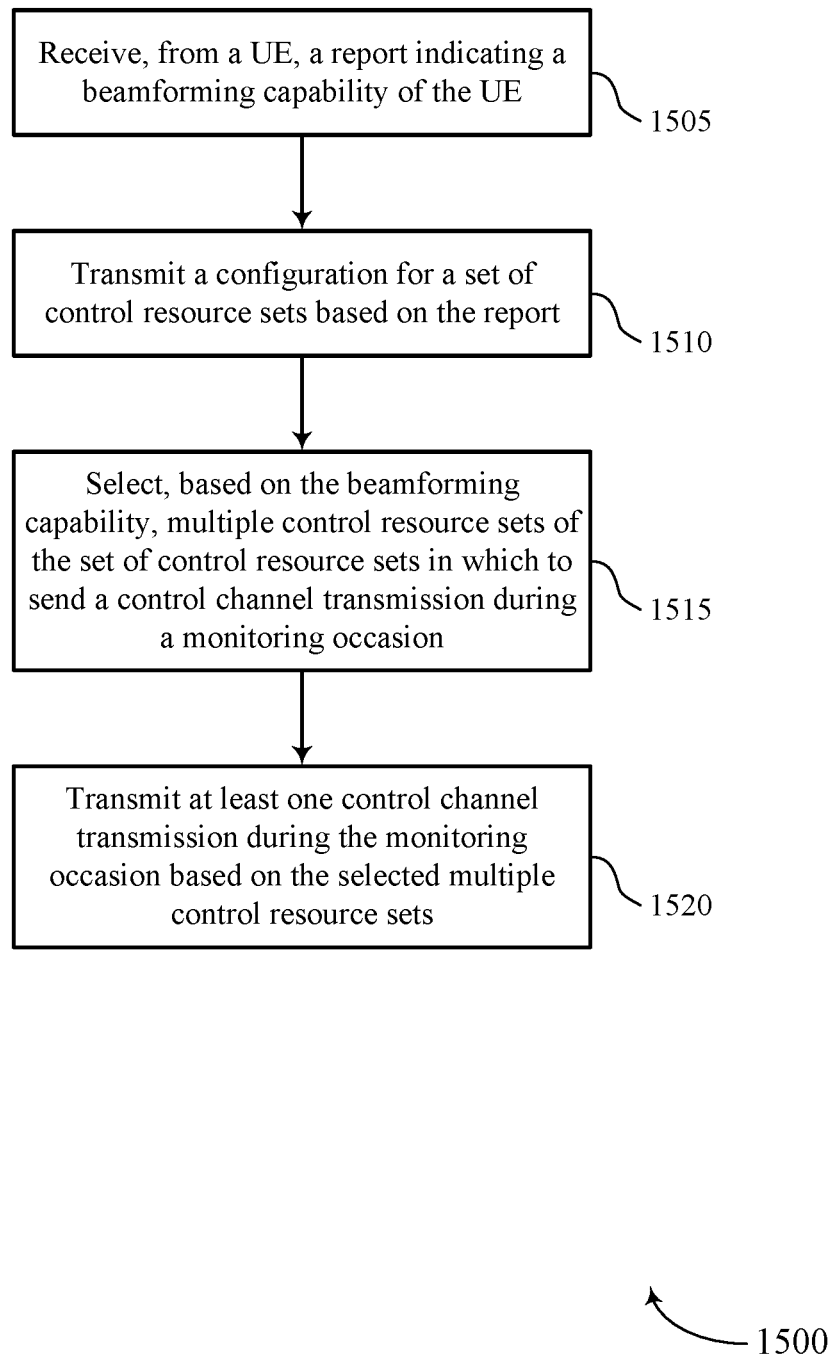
Receive, from a UE, a report indicating a beamforming capability of the UE

1505

Transmit a configuration for a set of control resource sets based on the report

1510

Select, based on the beamforming capability, multiple control resource sets of the set of control resource sets in which to send a control channel transmission during a monitoring occasion

1515

Transmit at least one control channel transmission during the monitoring occasion based on the selected multiple control resource sets

1520

1500